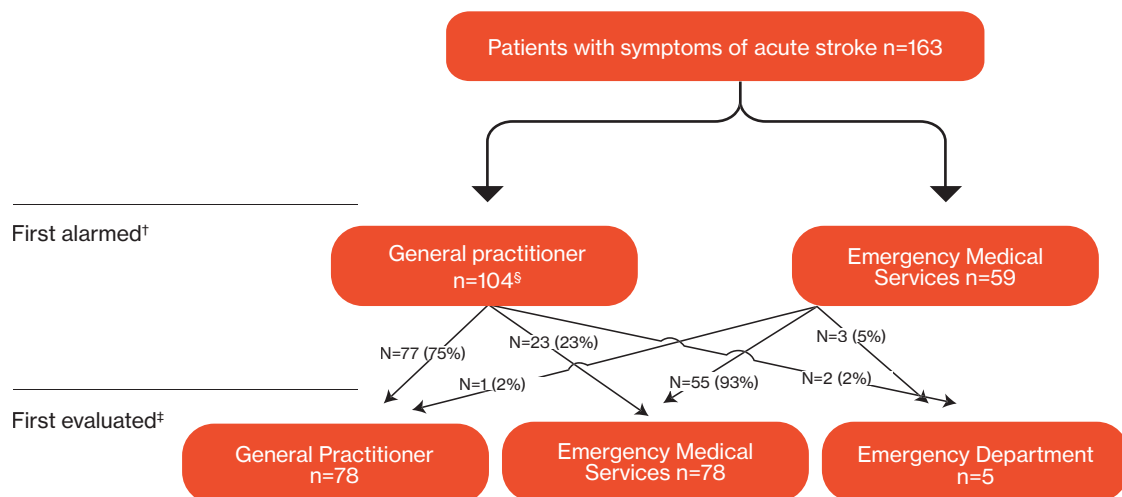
Patients with symptoms of acute stroke n=163

First alarmed†

General practitioner n=104§

Emergency Medical Services n=59

N=77 (75%)

N=23 (23%)

N=3 (5%)

N=1 (2%)

N=55 (93%)

N=2 (2%)

First evaluated‡

General Practitioner n=78

Emergency Medical Services n=78

Emergency Department n=5